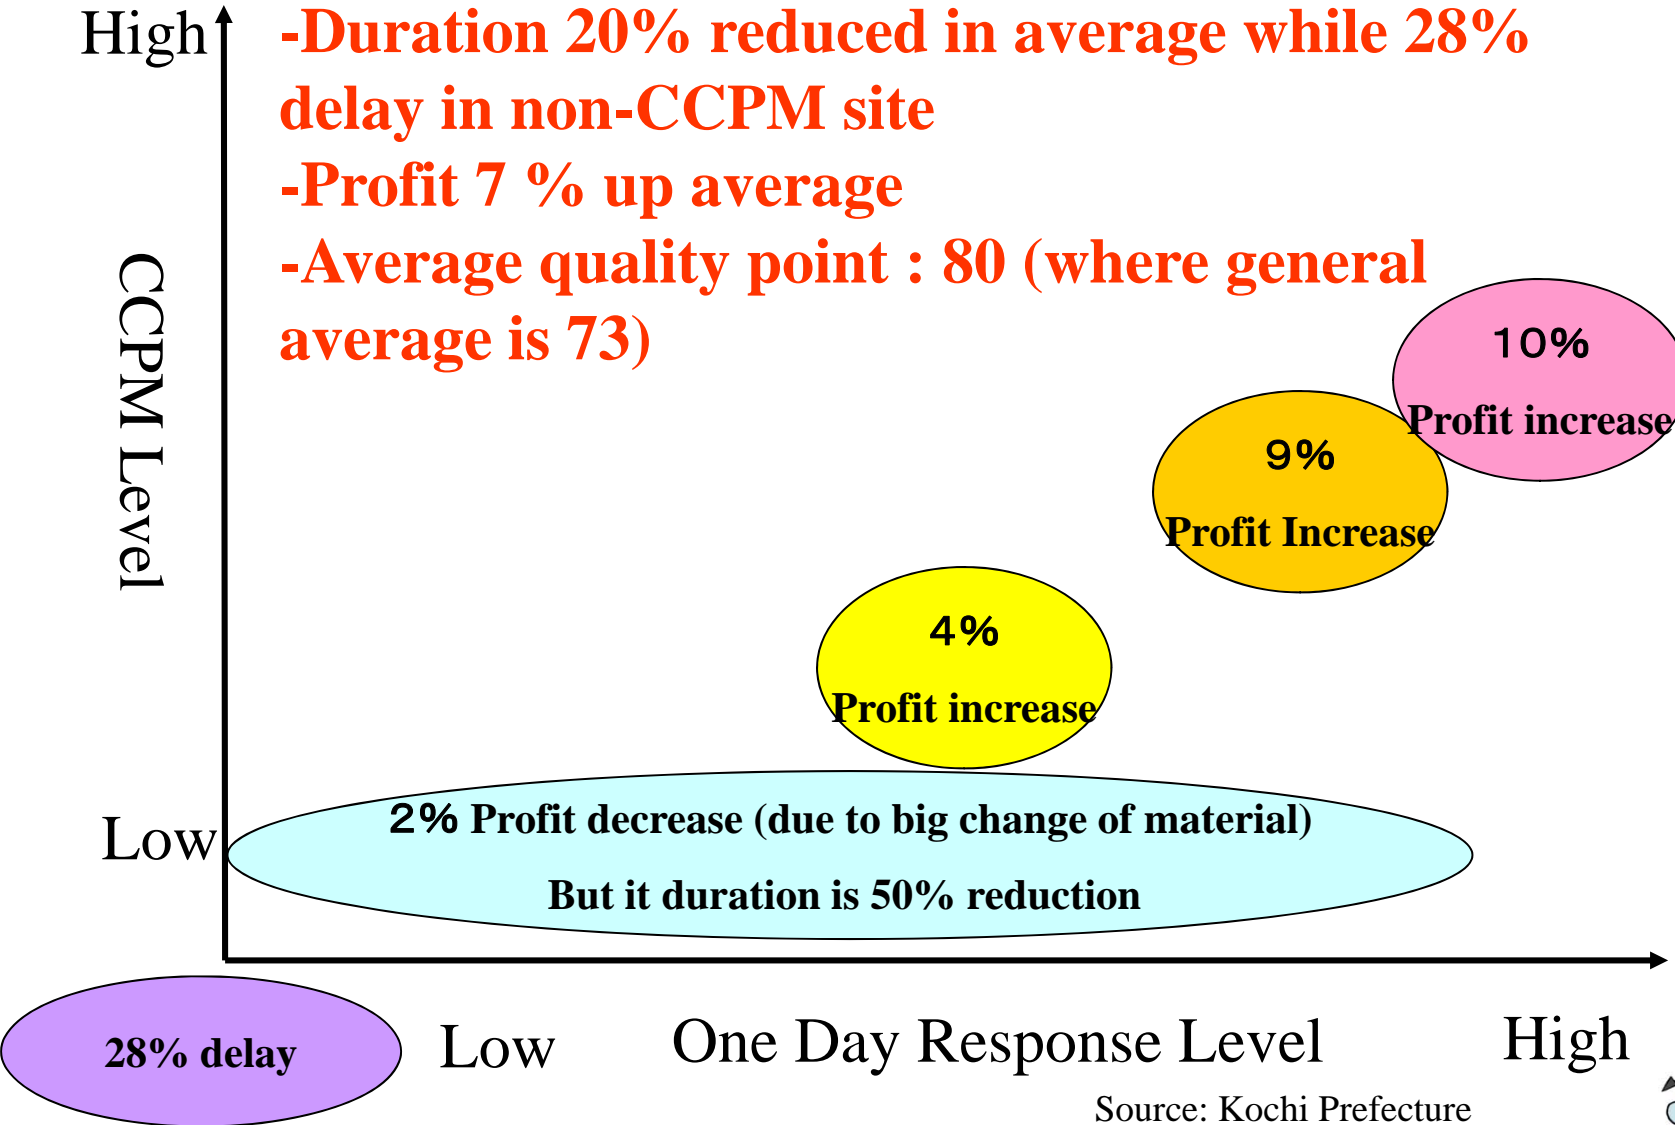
High

-Duration 20% reduced in average while 28% delay in non-CCPM site
-Profit 7 % up average
-Average quality point : 80 (where general average is 73)

CCPM Level

10%
Profit increase

9%
Profit Increase

4%
Profit increase

Low

2% Profit decrease (due to big change of material)
But it duration is 50% reduction

28% delay

Low

One Day Response Level

High

Source: Kochi Prefecture